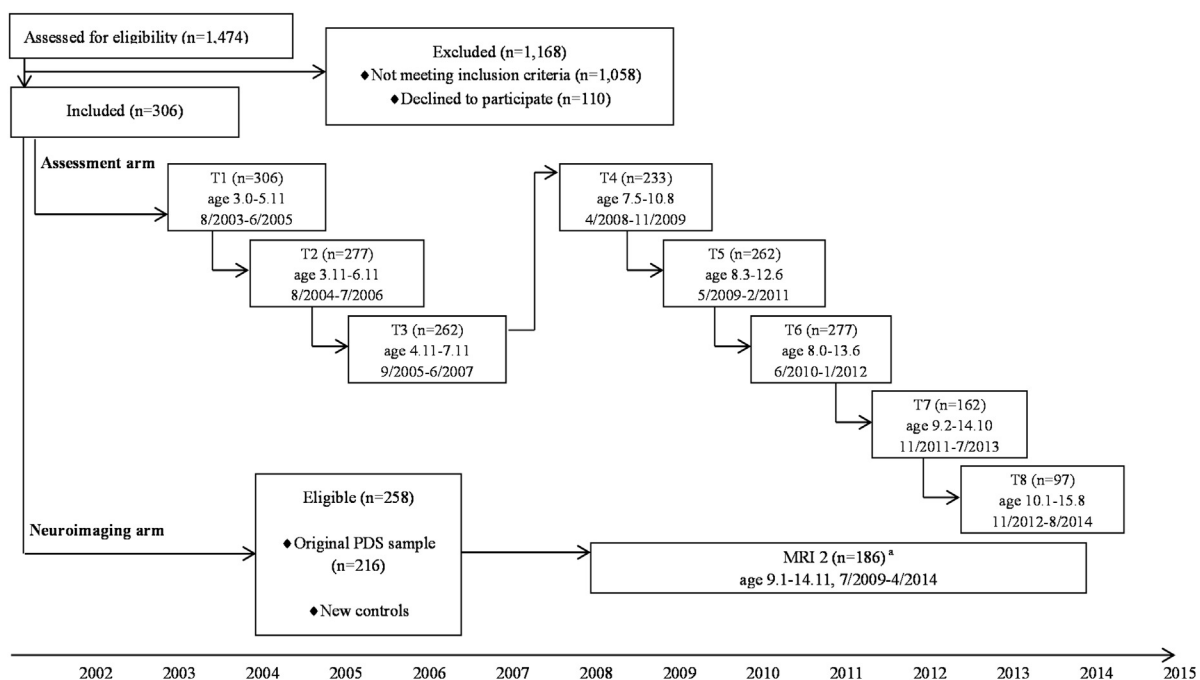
Assessed for eligibility (n=1,474)

Excluded (n=1,168)
◆Not meeting inclusion criteria (n=1,058)
◆Declined to participate (n=110)

Included (n=306)

Assessment arm

T1 (n=306)
age 3.0-5.11
8/2003-6/2005

T2 (n=277)
age 3.11-6.11
8/2004-7/2006

T3 (n=262)
age 4.11-7.11
9/2005-6/2007

T4 (n=233)
age 7.5-10.8
4/2008-11/2009

T5 (n=262)
age 8.3-12.6
5/2009-2/2011

T6 (n=277)
age 8.0-13.6
6/2010-1/2012

T7 (n=162)
age 9.2-14.10
11/2011-7/2013

T8 (n=97)
age 10.1-15.8
11/2012-8/2014

Neuroimaging arm

Eligible (n=258)
◆Original PDS sample (n=216)
◆New controls

MRI 2 (n=186)$^{a}$
age 9.1-14.11, 7/2009-4/2014

2002 2003 2004 2005 2006 2007 2008 2009 2010 2011 2012 2013 2014 2015